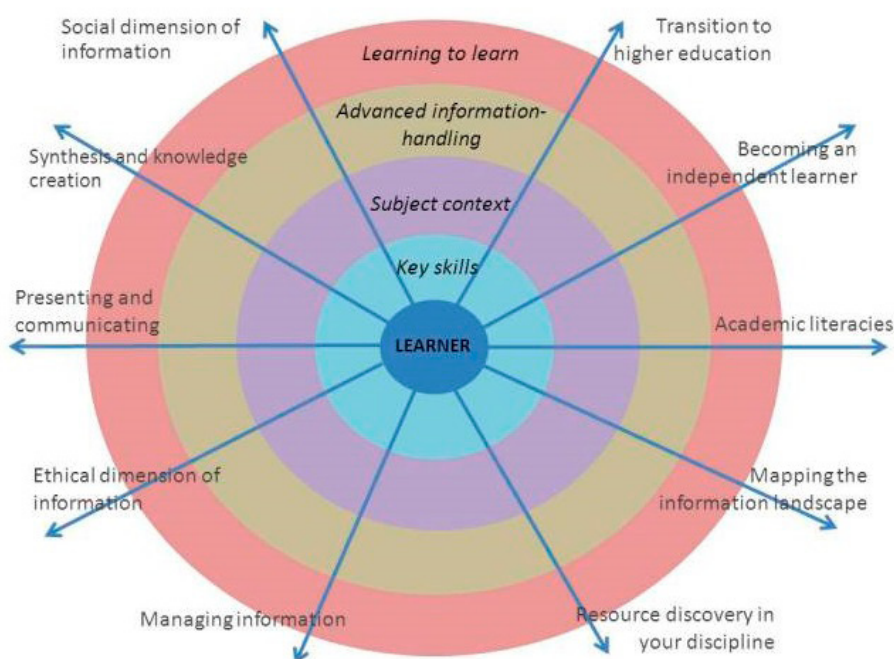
Social dimension of information

Learning to learn

Transition to higher education

Advanced information-handling

Synthesis and knowledge creation

Becoming an independent learner

Subject context

Key skills

Presenting and communicating

LEARNER

Academic literacies

Ethical dimension of information

Mapping the information landscape

Managing information

Resource discovery in your discipline